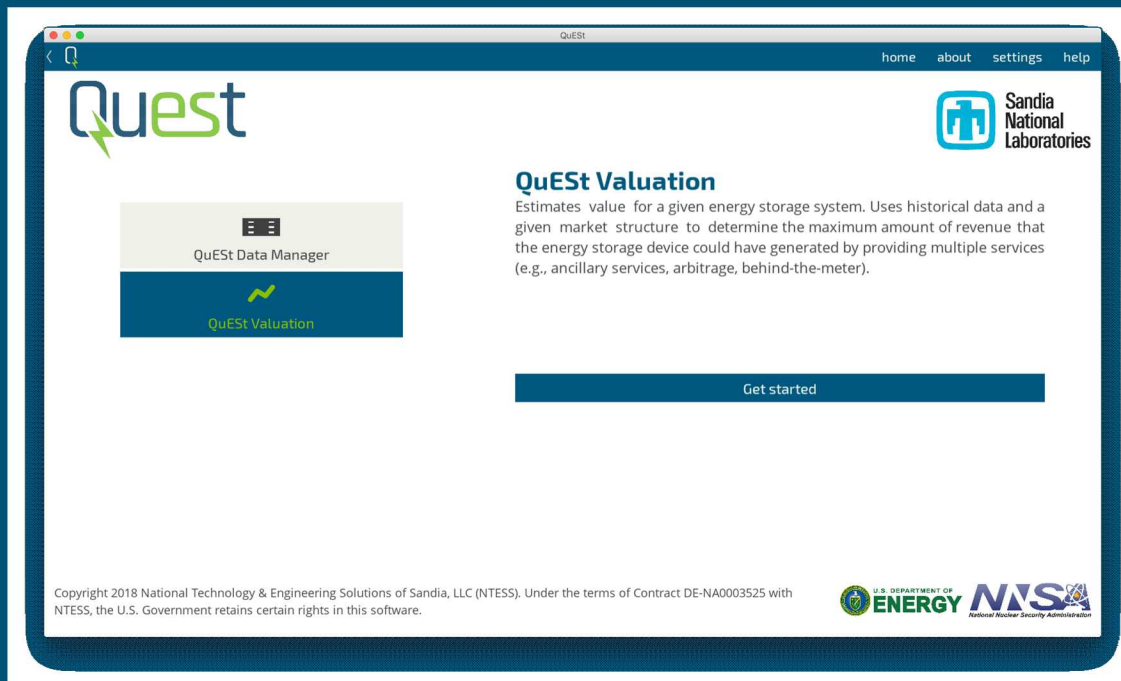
QuESt

home about settings help

Quest

Sandia National Laboratories

QuESt Data Manager

QuESt Valuation

QuESt Valuation

Estimates value for a given energy storage system. Uses historical data and a given market structure to determine the maximum amount of revenue that the energy storage device could have generated by providing multiple services (e.g., ancillary services, arbitrage, behind-the-meter).

Get started

Copyright 2018 National Technology & Engineering Solutions of Sandia, LLC (NTESS). Under the terms of Contract DE-NA0003525 with NTESS, the U.S. Government retains certain rights in this software.

U.S. DEPARTMENT OF ENERGY

NNSA National Nuclear Security Administration